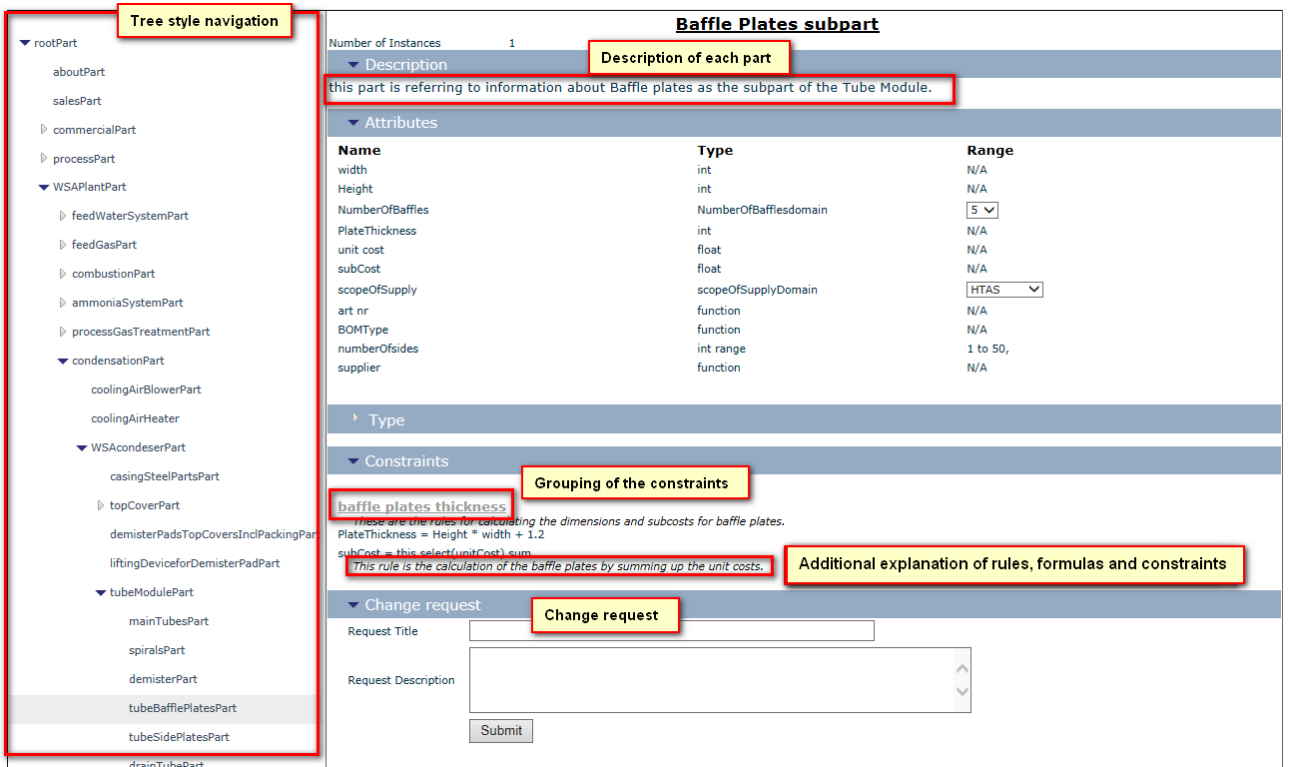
Tree style navigation

rootPart
aboutPart
salesPart
commercialPart
processPart
WSAPlantPart
feedWaterSystemPart
feedGasPart
combustionPart
ammoniaSystemPart
processGasTreatmentPart
condensationPart
coolingAirBlowerPart
coolingAirHeater
WSAcondeserPart
casingSteelPartsPart
topCoverPart
demisterPadsTopCoversInclPackingPar
liftingDeviceforDemisterPadPart
tubeModulePart
mainTubesPart
spiralsPart
demisterPart
tubeBafflePlatesPart
tubeSidePlatesPart
drainTubePart

Baffle Plates subpart

Number of Instances 1

Description of each part

Description

this part is referring to information about Baffle plates as the subpart of the Tube Module.

Attributes

| Name | Type | Range |
|---|---|---|
| width | int | N/A |
| Height | int | N/A |
| NumberOfBaffles | NumberOfBafflesdomain | 5 |
| PlateThickness | int | N/A |
| unit cost | float | N/A |
| subCost | float | N/A |
| scopeOfSupply | scopeOfSupplyDomain | HTAS |
| art nr | function | N/A |
| BOMType | function | N/A |
| numberOfsides | int range | 1 to 50, |
| supplier | function | N/A |

Type

Constraints

Grouping of the constraints

baffle plates thickness
These are the rules for calculating the dimensions and subcosts for baffle plates.
PlateThickness = Height * width + 1.2
subCost = this.select(unitCost).sum
This rule is the calculation of the baffle plates by summing up the unit costs.

Additional explanation of rules, formulas and constraints

Change request

Change request

Request Title

Request Description

Submit